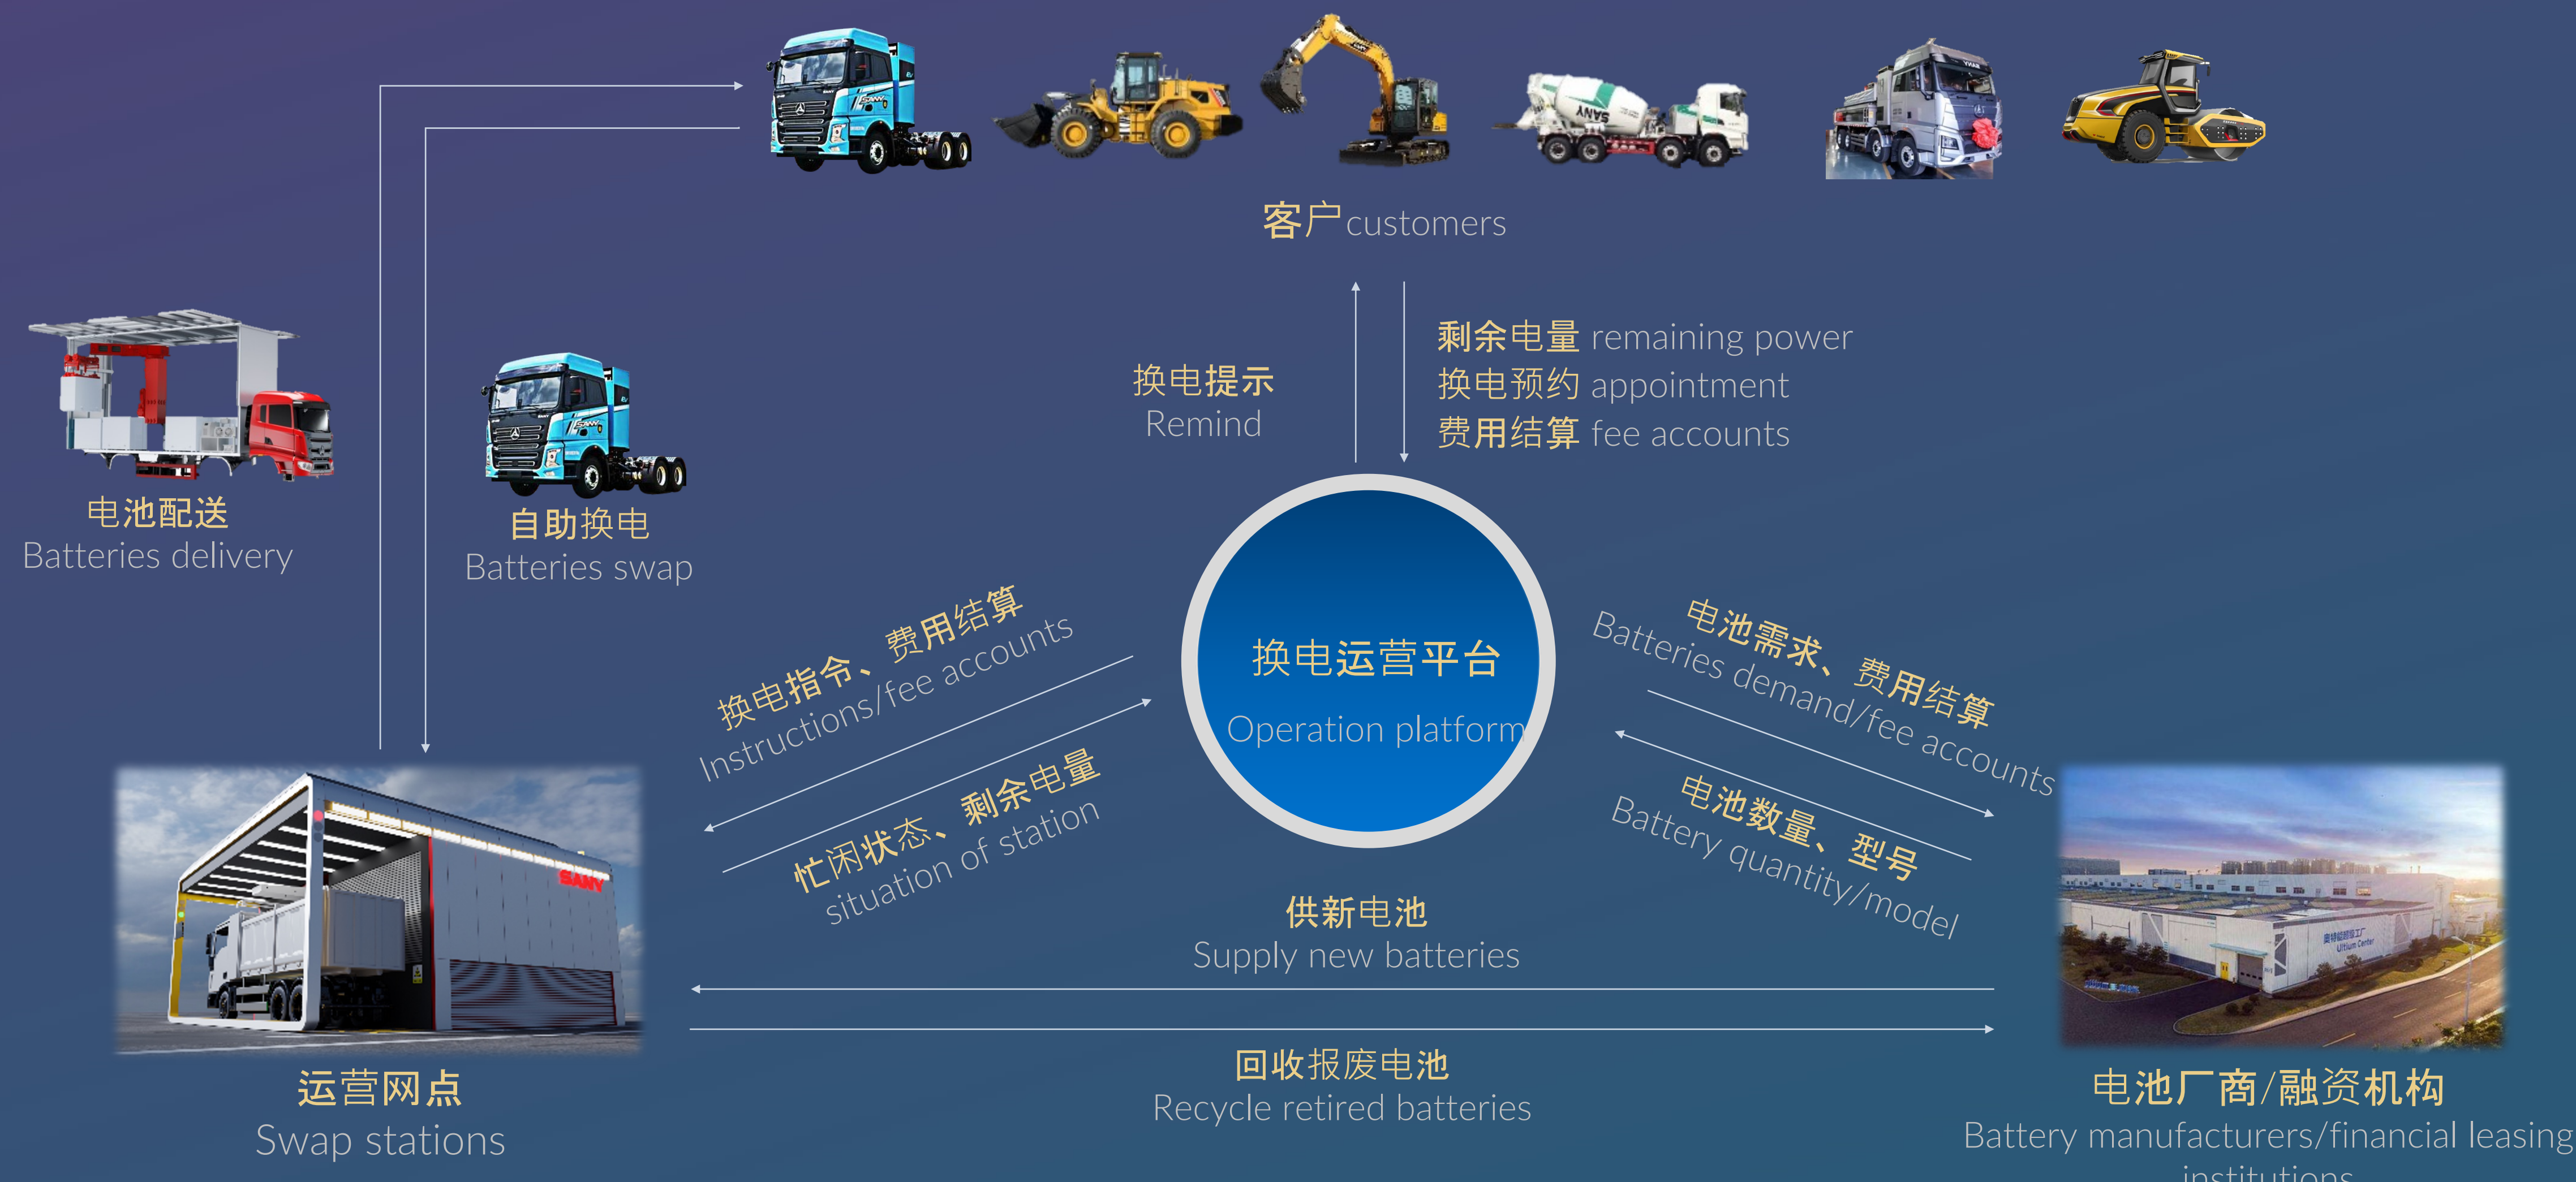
客户customers

电池配送
Batteries delivery

自助换电
Batteries swap

换电提示
Remind

剩余电量 remaining power
换电预约 appointment
费用结算 fee accounts

换电运营平台
Operation platform

换电指令、费用结算
Instructions/fee accounts

忙闲状态、剩余电量
situation of station

电池需求、费用结算
Batteries demand/fee accounts

电池数量、型号
Battery quantity/model

供新电池
Supply new batteries

回收报废电池
Recycle retired batteries

运营网点
Swap stations

电池厂商/融资机构
Battery manufacturers/financial leasing institutions